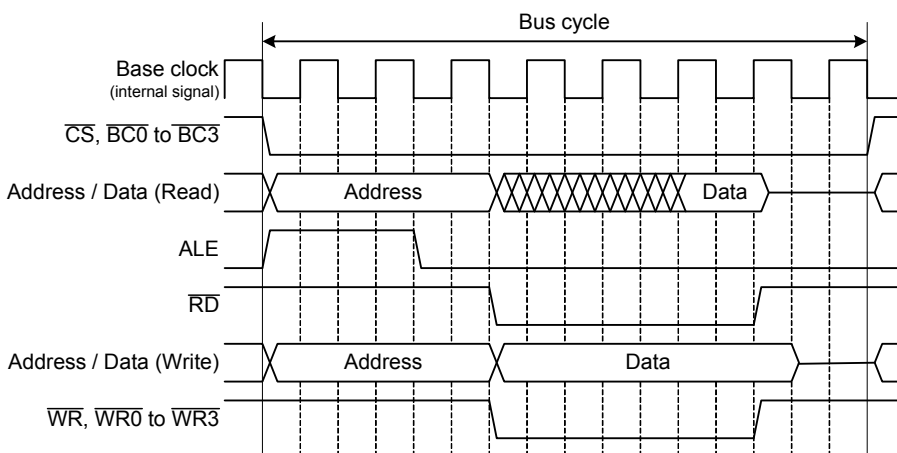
Bus cycle

Base clock
(internal signal)

$\overline{CS}$, $\overline{BC0}$ to $\overline{BC3}$

Address / Data (Read)

Address

Data

ALE

$\overline{RD}$

Address / Data (Write)

Address

Data

$\overline{WR}$, $\overline{WR0}$ to $\overline{WR3}$